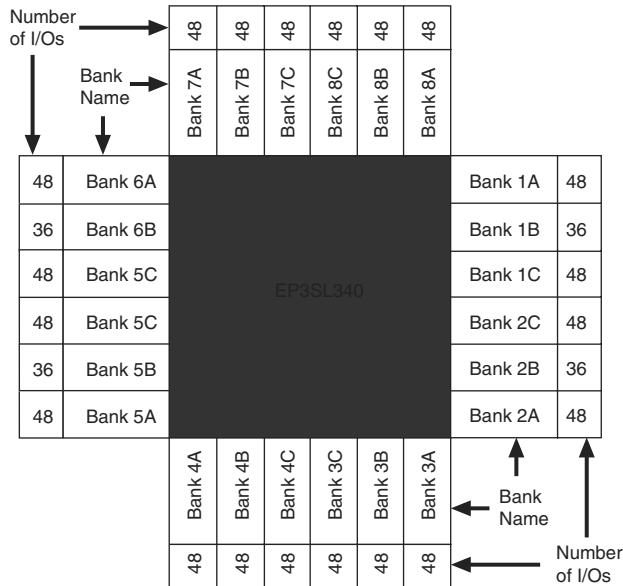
Number of I/Os

| 48 | 48 | 48 | 48 | 48 | 48 |
|---|---|---|---|---|---|
| Bank 7A | Bank 7B | Bank 7C | Bank 8C | Bank 8B | Bank 8A |

Bank Name

| 48 | Bank 6A |
|---|---|
| 36 | Bank 6B |
| 48 | Bank 5C |
| 48 | Bank 5C |
| 36 | Bank 5B |
| 48 | Bank 5A |

EP3SL340

| Bank 1A | 48 |
|---|---|
| Bank 1B | 36 |
| Bank 1C | 48 |
| Bank 2C | 48 |
| Bank 2B | 36 |
| Bank 2A | 48 |

| Bank 4A | Bank 4B | Bank 4C | Bank 3C | Bank 3B | Bank 3A |
|---|---|---|---|---|---|
| 48 | 48 | 48 | 48 | 48 | 48 |

Bank Name

Number of I/Os